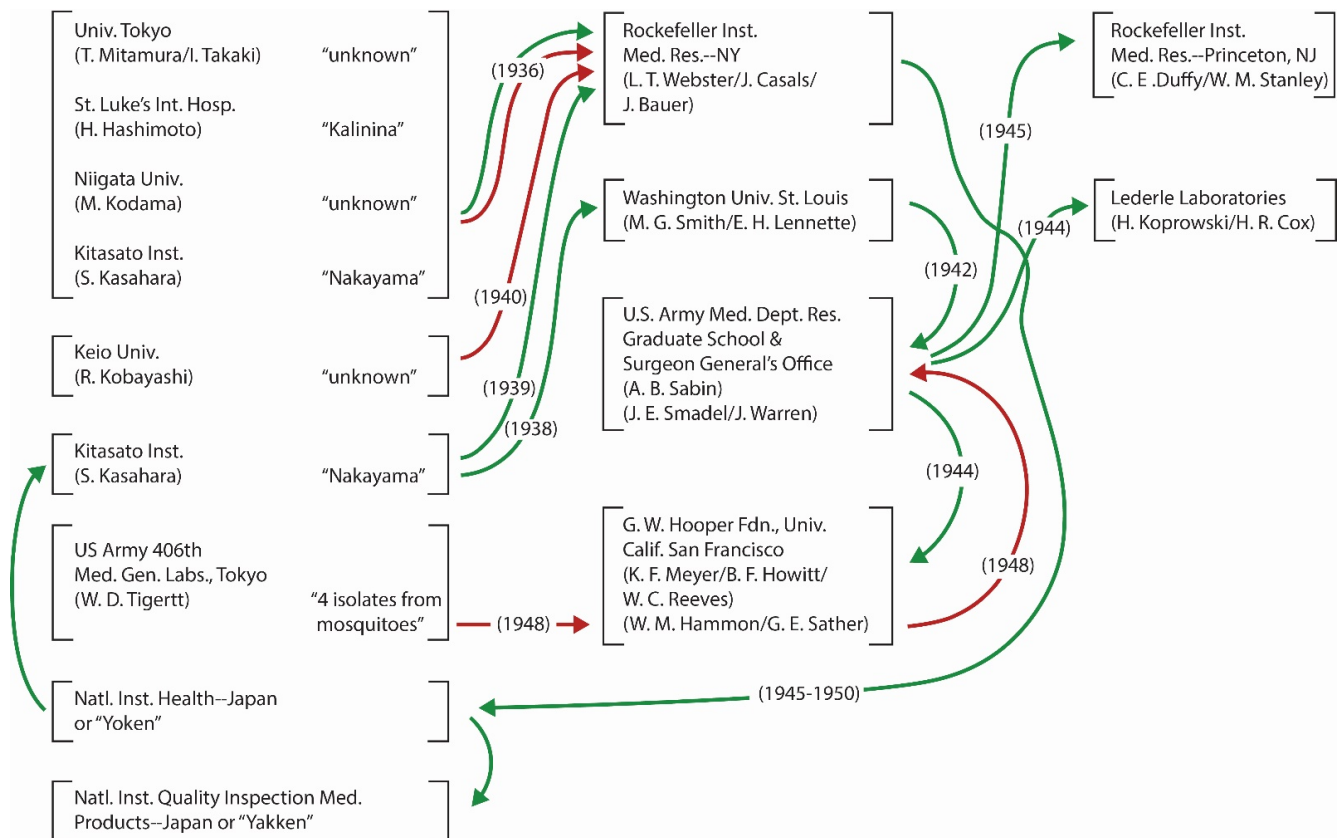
Univ. Tokyo
(T. Mitamura/I. Takaki) "unknown"

St. Luke's Int. Hosp.
(H. Hashimoto) "Kalinina"

Niigata Univ.
(M. Kodama) "unknown"

Kitasato Inst.
(S. Kasahara) "Nakayama"

Keio Univ.
(R. Kobayashi) "unknown"

Kitasato Inst.
(S. Kasahara) "Nakayama"

US Army 406th
Med. Gen. Labs., Tokyo
(W. D. Tigertt) "4 isolates from mosquitoes"

Natl. Inst. Health--Japan
or "Yoken"

Natl. Inst. Quality Inspection Med.
Products--Japan or "Yakken"

(1936)

(1940)

(1939)

(1938)

(1948)

Rockefeller Inst.
Med. Res.--NY
(L. T. Webster/J. Casals/
J. Bauer)

Washington Univ. St. Louis
(M. G. Smith/E. H. Lennette)

U.S. Army Med. Dept. Res.
Graduate School &
Surgeon General's Office
(A. B. Sabin)
(J. E. Smadel/J. Warren)

G. W. Hooper Fdn., Univ.
Calif. San Francisco
(K. F. Meyer/B. F. Howitt/
W. C. Reeves)
(W. M. Hammon/G. E. Sather)

(1942)

(1944)

(1948)

(1945-1950)

(1945)

(1944)

Rockefeller Inst.
Med. Res.--Princeton, NJ
(C. E .Duffy/W. M. Stanley)

Lederle Laboratories
(H. Koprowski/H. R. Cox)